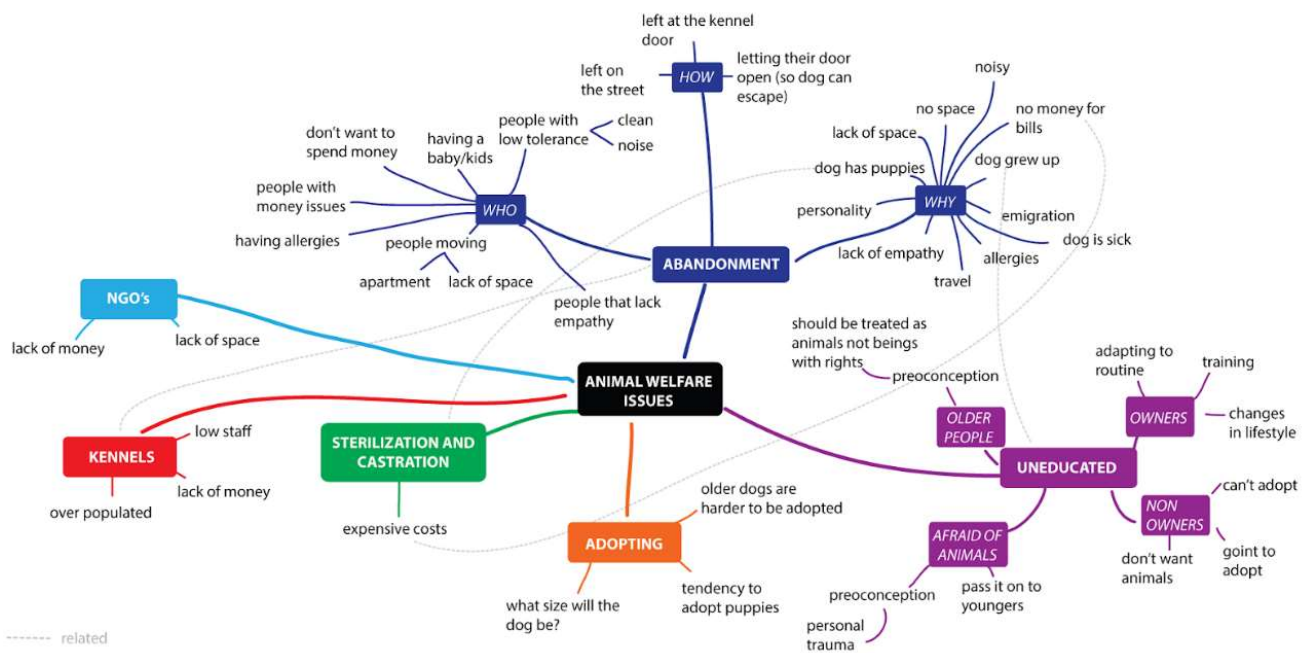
ANIMAL WELFARE ISSUES

ABANDONMENT

HOW
left at the kennel door
left on the street
letting their door open (so dog can escape)

WHO
don't want to spend money
having a baby/kids
people with low tolerance
clean
noise
people with money issues
having allergies
people moving
apartment
lack of space
people that lack empathy

WHY
noisy
no space
no money for bills
lack of space
dog grew up
dog has puppies
personality
emigration
dog is sick
lack of empathy
allergies
travel

NGO's
lack of money
lack of space

KENNELS
low staff
lack of money
over populated

STERILIZATION AND CASTRATION
expensive costs

ADOPTING
older dogs are harder to be adopted
tendency to adopt puppies
what size will the dog be?

UNEDUCATED

OLDER PEOPLE
should be treated as animals not beings with rights
preoconception

OWNERS
adapting to routine
training
changes in lifestyle

NON OWNERS
can't adopt
don't want animals
goint to adopt

AFRAID OF ANIMALS
preoconception
personal trauma
pass it on to youngers

related